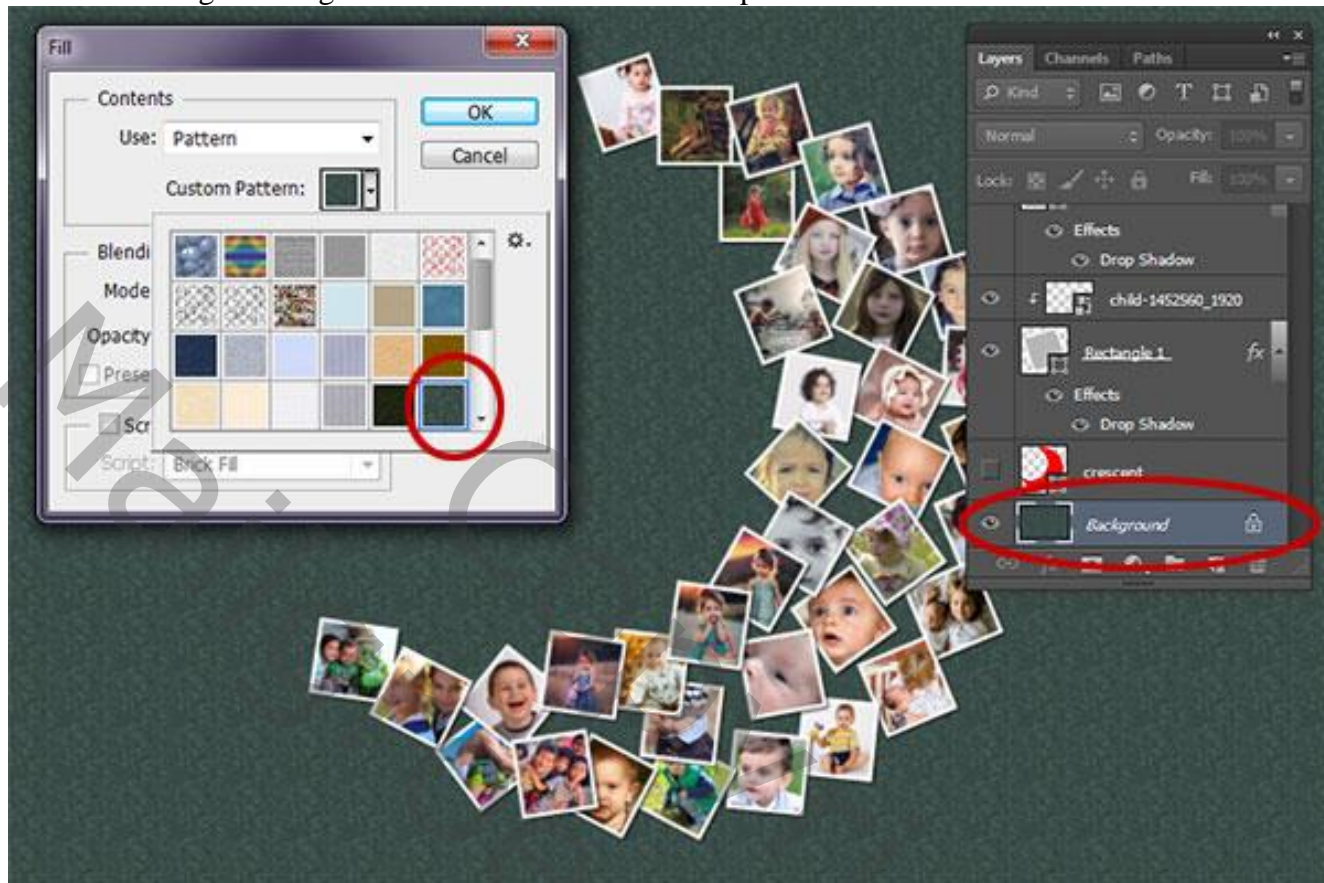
Fill

Contents

Use: Pattern

Custom Pattern:

OK

Cancel

Blendi

Mode

Opacity

Prese

Scr

Script: Brick Fill

Layers Channels Paths

Kind

Normal

Opacity: 100%

Lock:

Fill: 100%

Effects

Drop Shadow

child-1452560_1920

Rectangle 1

fx

Effects

Drop Shadow

crescent

Background